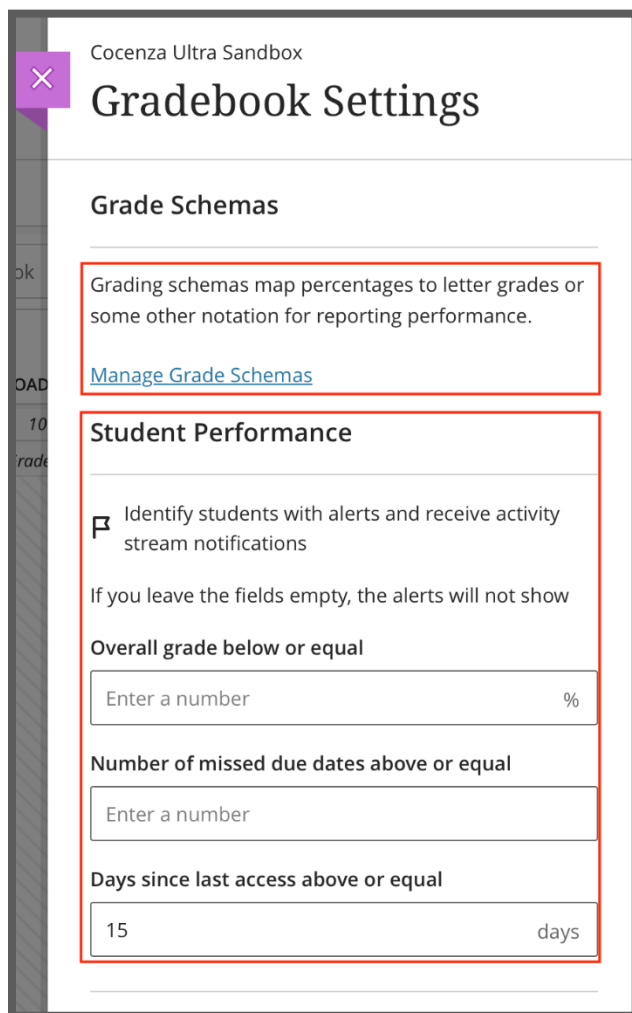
Cocenza Ultra Sandbox
Gradebook Settings

ok

OAD
10
rade

Grade Schemas

Grading schemas map percentages to letter grades or some other notation for reporting performance.

Manage Grade Schemas

Student Performance

Identify students with alerts and receive activity stream notifications

If you leave the fields empty, the alerts will not show

Overall grade below or equal

Enter a number %

Number of missed due dates above or equal

Enter a number

Days since last access above or equal

15 days